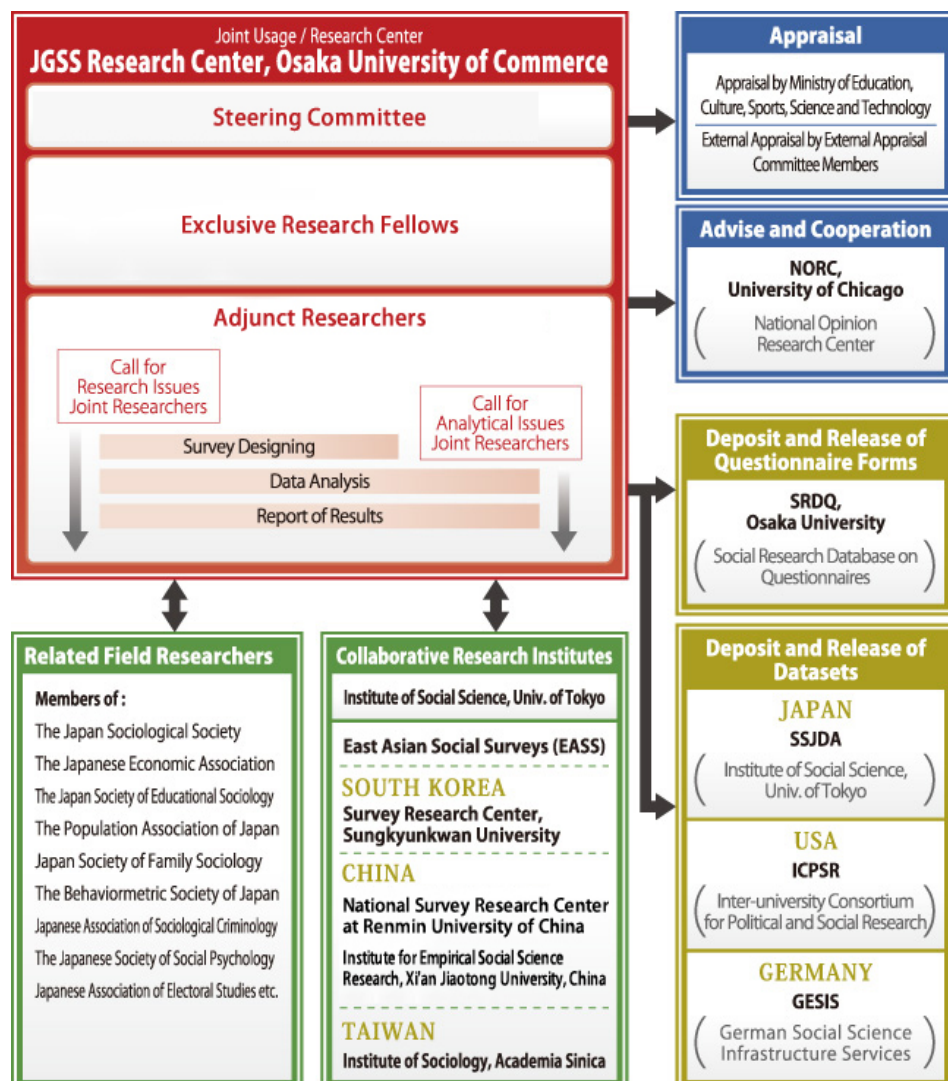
Joint Usage / Research Center
JGSS Research Center, Osaka University of Commerce

Steering Committee

Exclusive Research Fellows

Adjunct Researchers

Call for Research Issues Joint Researchers

Call for Analytical Issues Joint Researchers

Survey Designing

Data Analysis

Report of Results

Appraisal

Appraisal by Ministry of Education, Culture, Sports, Science and Technology

External Appraisal by External Appraisal Committee Members

Advise and Cooperation

NORC, University of Chicago

( National Opinion Research Center )

Deposit and Release of Questionnaire Forms

SRDQ, Osaka University

( Social Research Database on Questionnaires )

Deposit and Release of Datasets

JAPAN
SSJDA
( Institute of Social Science, Univ. of Tokyo )

USA
ICPSR
( Inter-university Consortium for Political and Social Research )

GERMANY
GESIS
( German Social Science Infrastructure Services )

Related Field Researchers

Members of :
The Japan Sociological Society
The Japanese Economic Association
The Japan Society of Educational Sociology
The Population Association of Japan
Japan Society of Family Sociology
The Behaviormetric Society of Japan
Japanese Association of Sociological Criminology
The Japanese Society of Social Psychology
Japanese Association of Electoral Studies etc.

Collaborative Research Institutes

Institute of Social Science, Univ. of Tokyo

East Asian Social Surveys (EASS)

SOUTH KOREA
Survey Research Center, Sungkyunkwan University

CHINA
National Survey Research Center at Renmin University of China
Institute for Empirical Social Science Research, Xi'an Jiaotong University, China

TAIWAN
Institute of Sociology, Academia Sinica